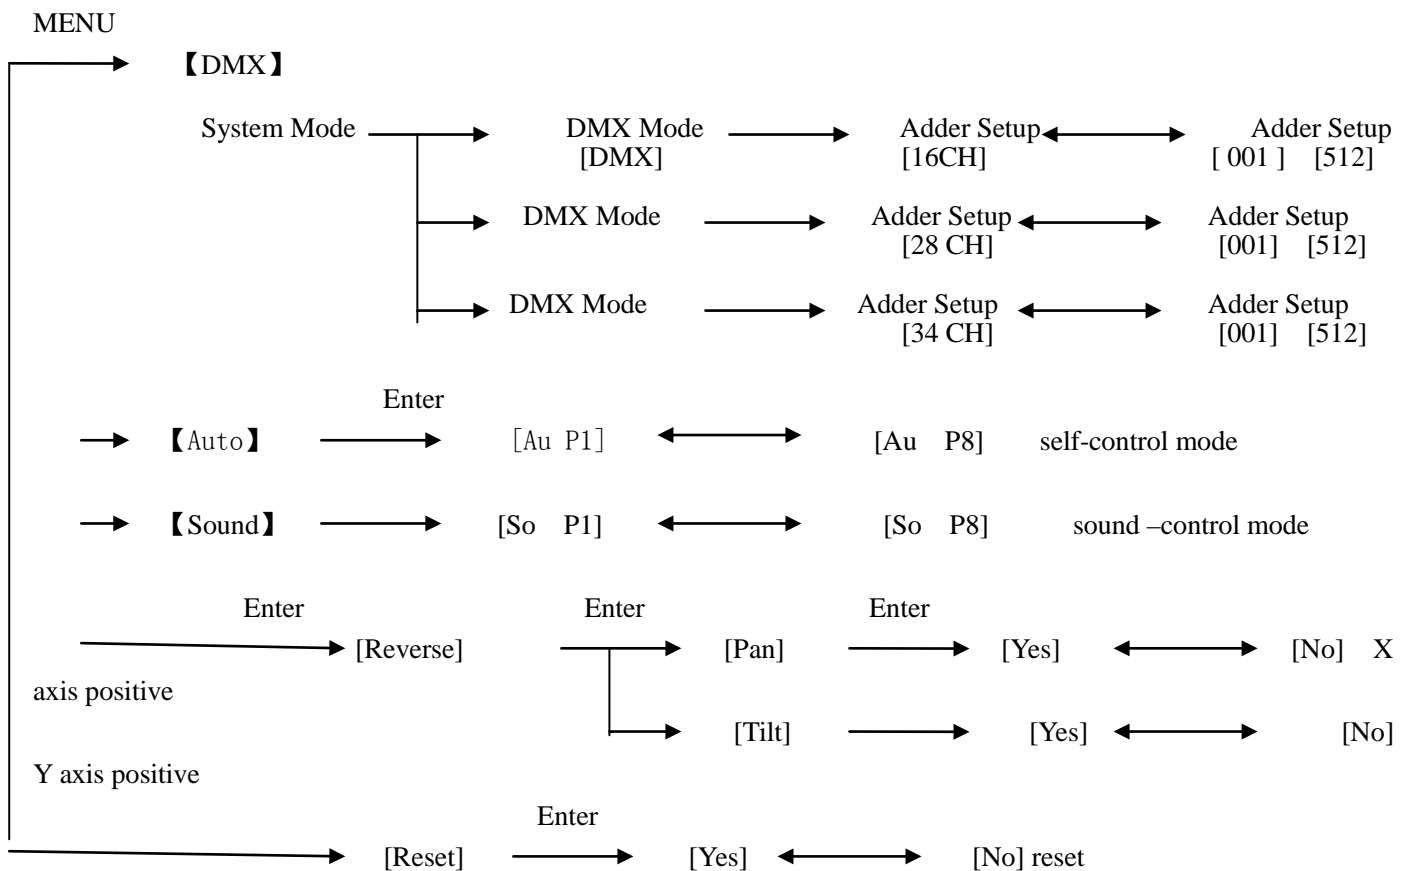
MENU

【DMX】

System Mode

DMX Mode [DMX]

Adder Setup [16CH]

Adder Setup [ 001 ] [512]

DMX Mode

Adder Setup [28 CH]

Adder Setup [001] [512]

DMX Mode

Adder Setup [34 CH]

Adder Setup [001] [512]

Enter

【Auto】 [Au P1] [Au P8] self-control mode

【Sound】 [So P1] [So P8] sound –control mode

Enter Enter Enter

[Reverse] [Pan] [Yes] [No] X axis positive

[Tilt] [Yes] [No] Y axis positive

Enter

[Reset] [Yes] [No] reset